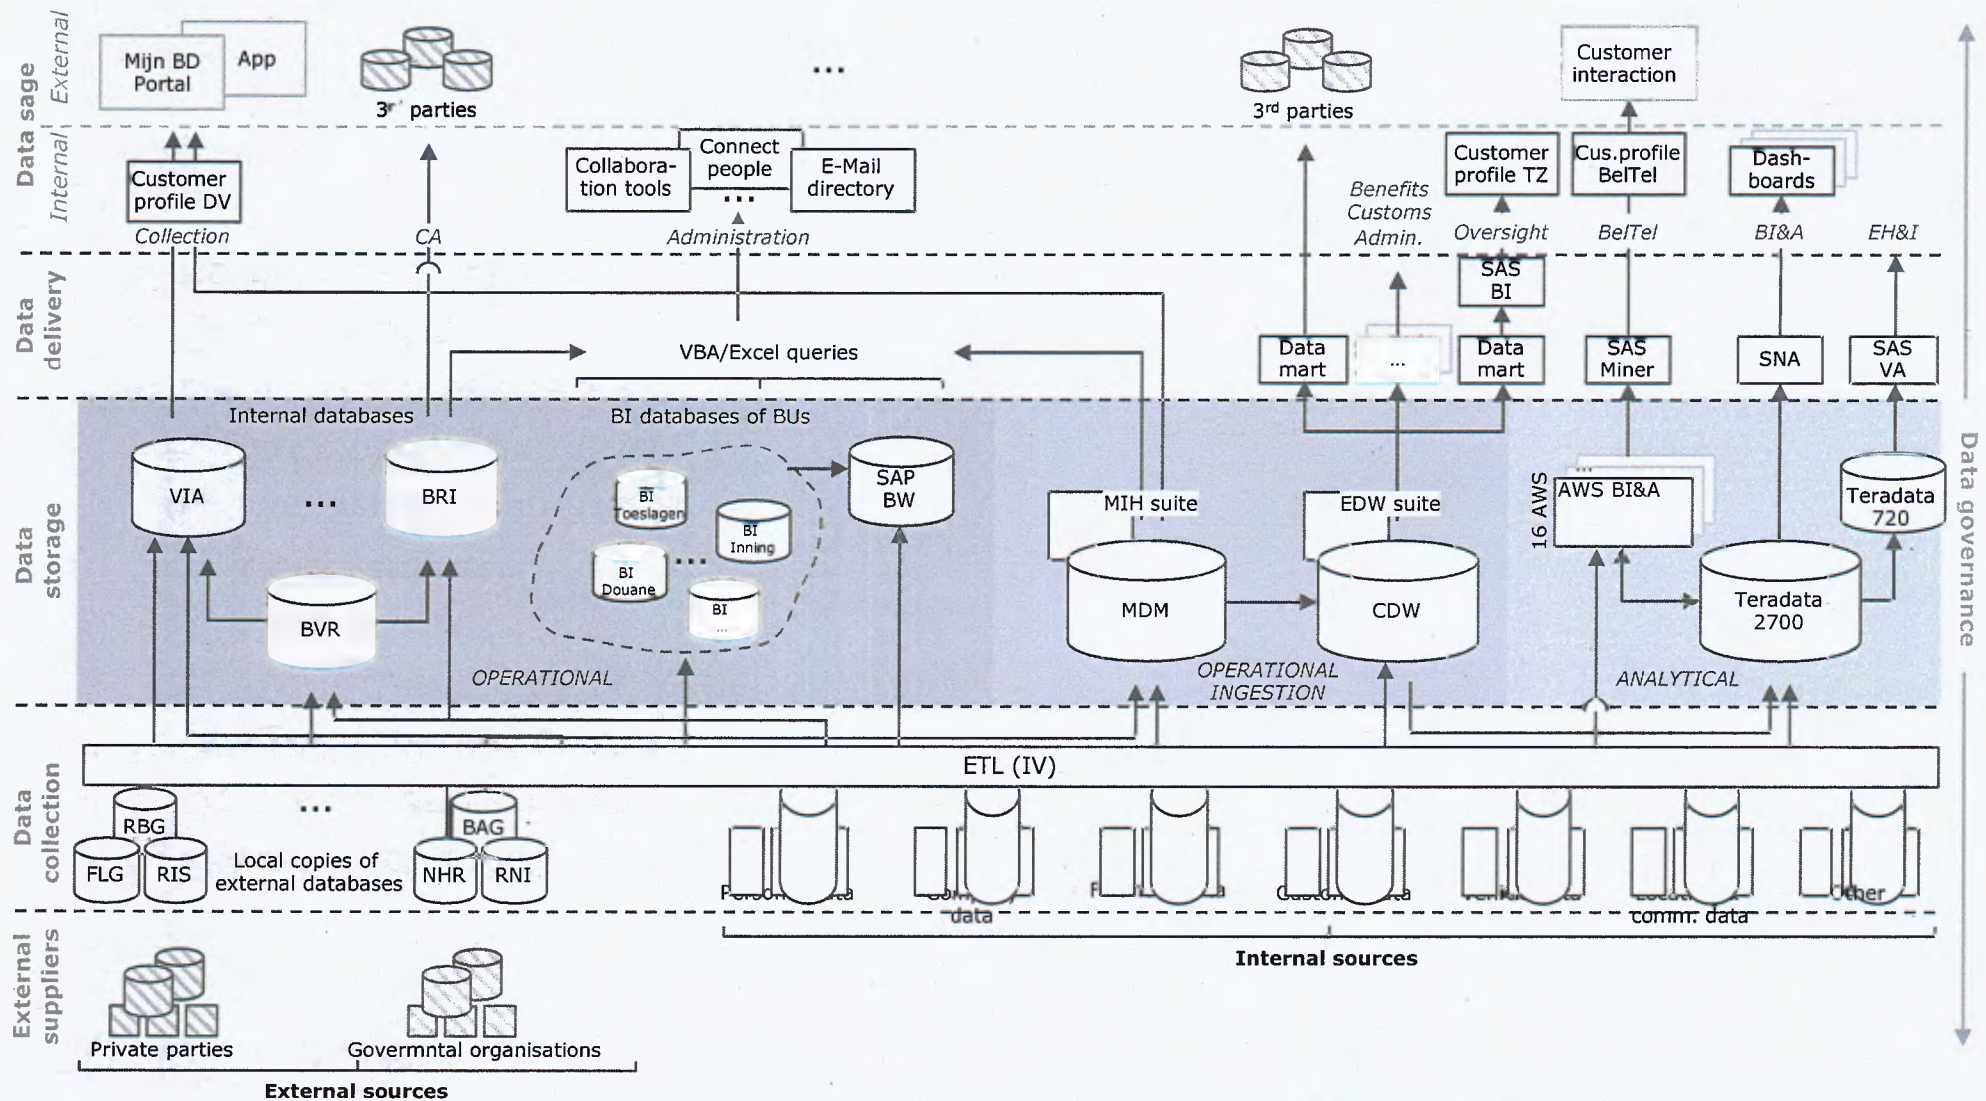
Data sage

External

Internal

Mijn BD Portal

App

3rd parties

...

3rd parties

Customer interaction

Customer profile DV

Collaboration tools

Connect people

...

E-Mail directory

Customer profile TZ

Cus.profile BelTel

Dash-boards

Collection

CA

Administration

Benefits Customs Admin.

Oversight

BelTel

BI&A

EH&I

Data delivery

VBA/Excel queries

SAS BI

Data mart

...

Data mart

SAS Miner

SNA

SAS VA

Data storage

Internal databases

BI databases of BUs

VIA

...

BRI

BI Toeslagen

BI Inning

BI Douane

...

BI ...

SAP BW

MIH suite

EDW suite

16 AWS

AWS BI&A

Teradata 720

BVR

MDM

CDW

Teradata 2700

OPERATIONAL

OPERATIONAL INGESTION

ANALYTICAL

Data governance

Data collection

ETL (IV)

RBG

...

BAG

FLG

RIS

Local copies of external databases

NHR

RNI

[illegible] data

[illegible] data

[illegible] data

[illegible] data

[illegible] data

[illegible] comm. data

Other

Internal sources

External suppliers

Private parties

Govermntal organisations

External sources